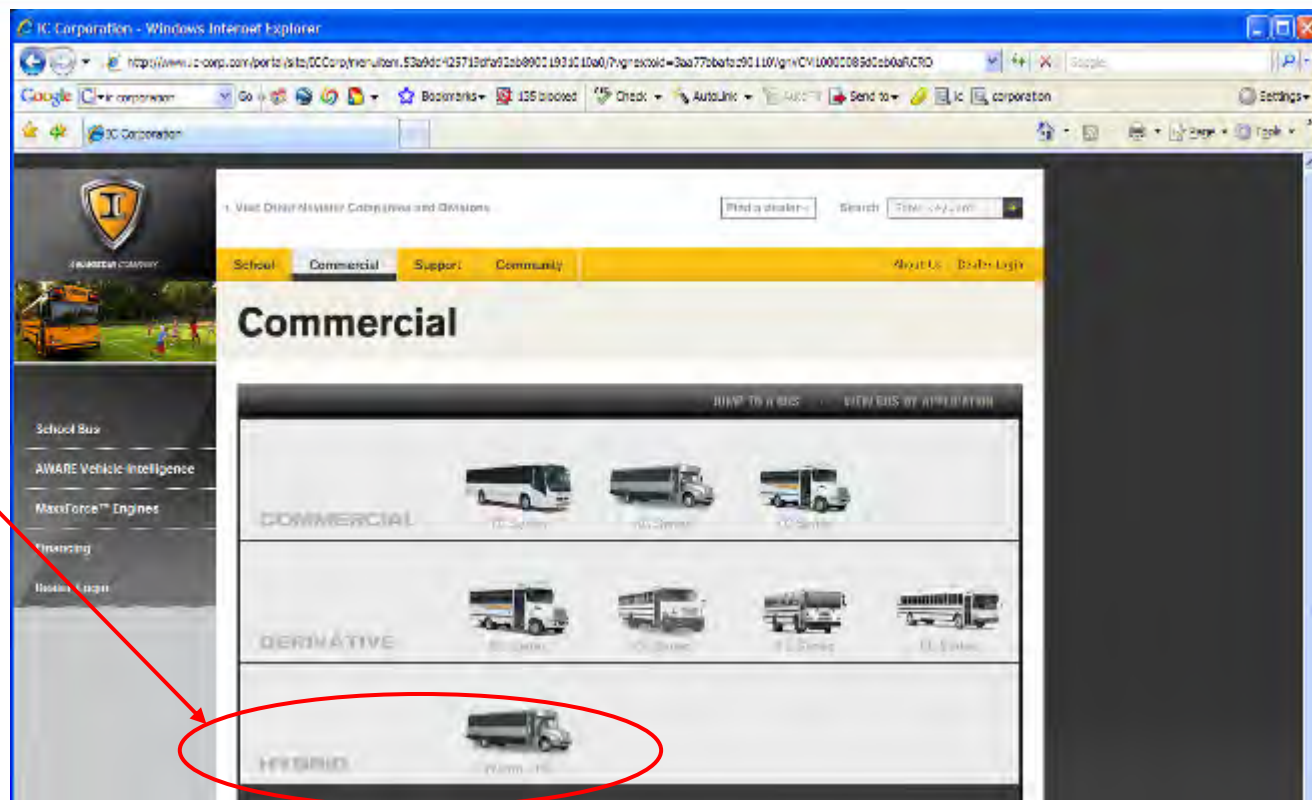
IC Corporation - Windows Internet Explorer

http://www.ic-corp.com/portal/site/ICCorp/menuitem.53a9dc425719dfa92ab8901931010a0/?vgnextoid=3aa77bbafa291110VgnVCM1000000530dcb0aRCRD

Google | ic corporation | Go | Bookmarks | 135 blocked | Check | AutoLink | AutoFill | Send to | ic | corporation | Settings

IC Corporation

Page | Tools

Visit Other Navistar Companies and Divisions | Find a dealer | Search | Enter keyword

School | Commercial | Support | Community | About Us | Dealer Login

Commercial

JUMP TO A BUS | VIEW BUS BY APPLICATION

School Bus

AWARE Vehicle Intelligence

MaxxForce™ Engines

Financing

Dealer Login

COMMERCIAL

DERIVATIVE

HYBRID